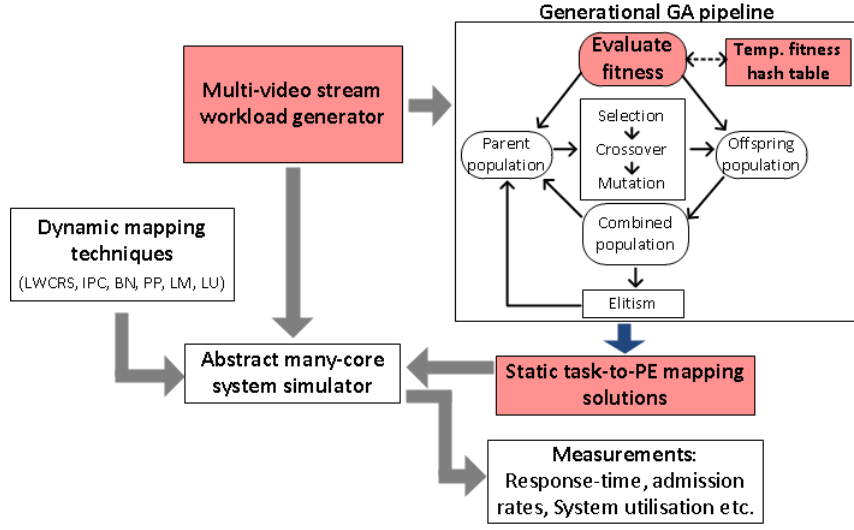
Generational GA pipeline

Multi-video stream workload generator

Evaluate fitness

Temp. fitness hash table

Parent population

Selection
Crossover
Mutation

Offspring population

Combined population

Elitism

Dynamic mapping techniques
(LWCRS, IPC, BN, PP, LM, LU)

Abstract many-core system simulator

Static task-to-PE mapping solutions

Measurements:
Response-time, admission rates, System utilisation etc.